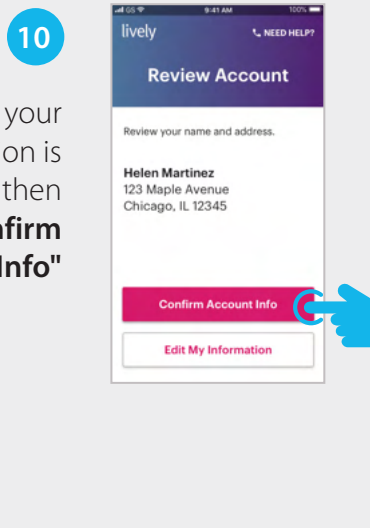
10

your
on is
then
nfirm
Info"

9:41 AM
100%
lively
NEED HELP?
Review Account

Review your name and address.

Helen Martinez
123 Maple Avenue
Chicago, IL 12345

Confirm Account Info

Edit My Information